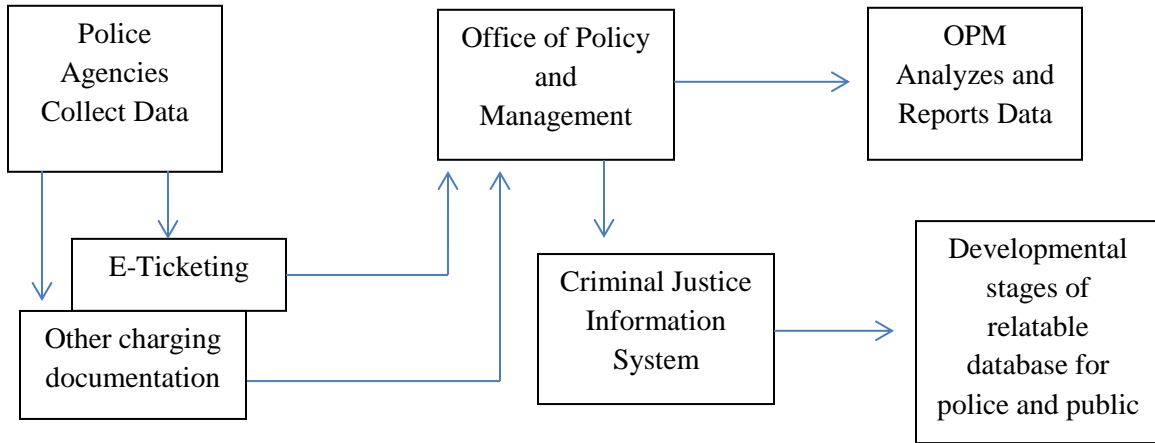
Police Agencies Collect Data

Office of Policy and Management

OPM Analyzes and Reports Data

E-Ticketing

Other charging documentation

Criminal Justice Information System

Developmental stages of relatable database for police and public